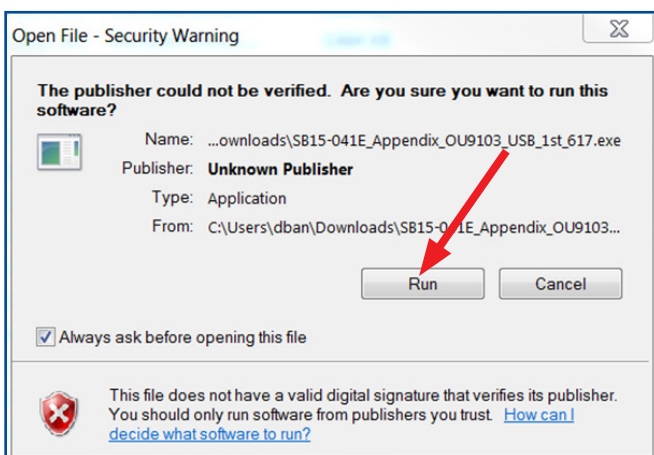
Open File - Security Warning

The publisher could not be verified. Are you sure you want to run this software?

Name: ...ownloads\SB15-041E_Appendix_OU9103_USB_1st_617.exe

Publisher: Unknown Publisher

Type: Application

From: C:\Users\dban\Downloads\SB15-0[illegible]1E_Appendix_OU9103...

Run

Cancel

Always ask before opening this file

This file does not have a valid digital signature that verifies its publisher. You should only run software from publishers you trust. How can I decide what software to run?